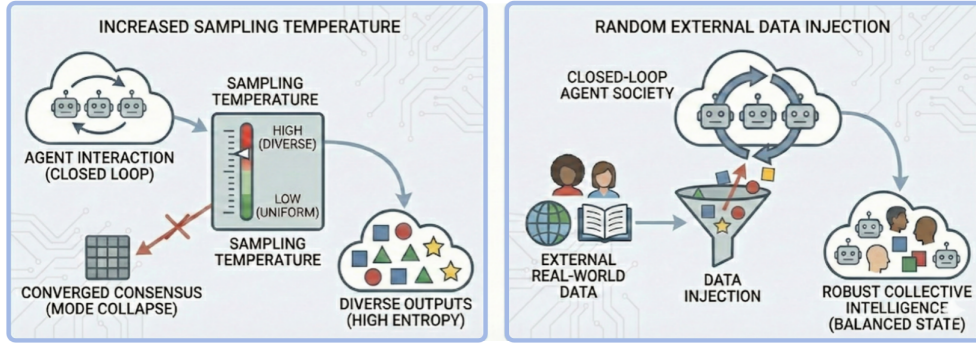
INCREASED SAMPLING TEMPERATURE

AGENT INTERACTION (CLOSED LOOP)

SAMPLING TEMPERATURE

HIGH (DIVERSE)

LOW (UNIFORM)

SAMPLING TEMPERATURE

CONVERGED CONSENSUS (MODE COLLAPSE)

DIVERSE OUTPUTS (HIGH ENTROPY)

RANDOM EXTERNAL DATA INJECTION

CLOSED-LOOP AGENT SOCIETY

EXTERNAL REAL-WORLD DATA

DATA INJECTION

ROBUST COLLECTIVE INTELLIGENCE (BALANCED STATE)